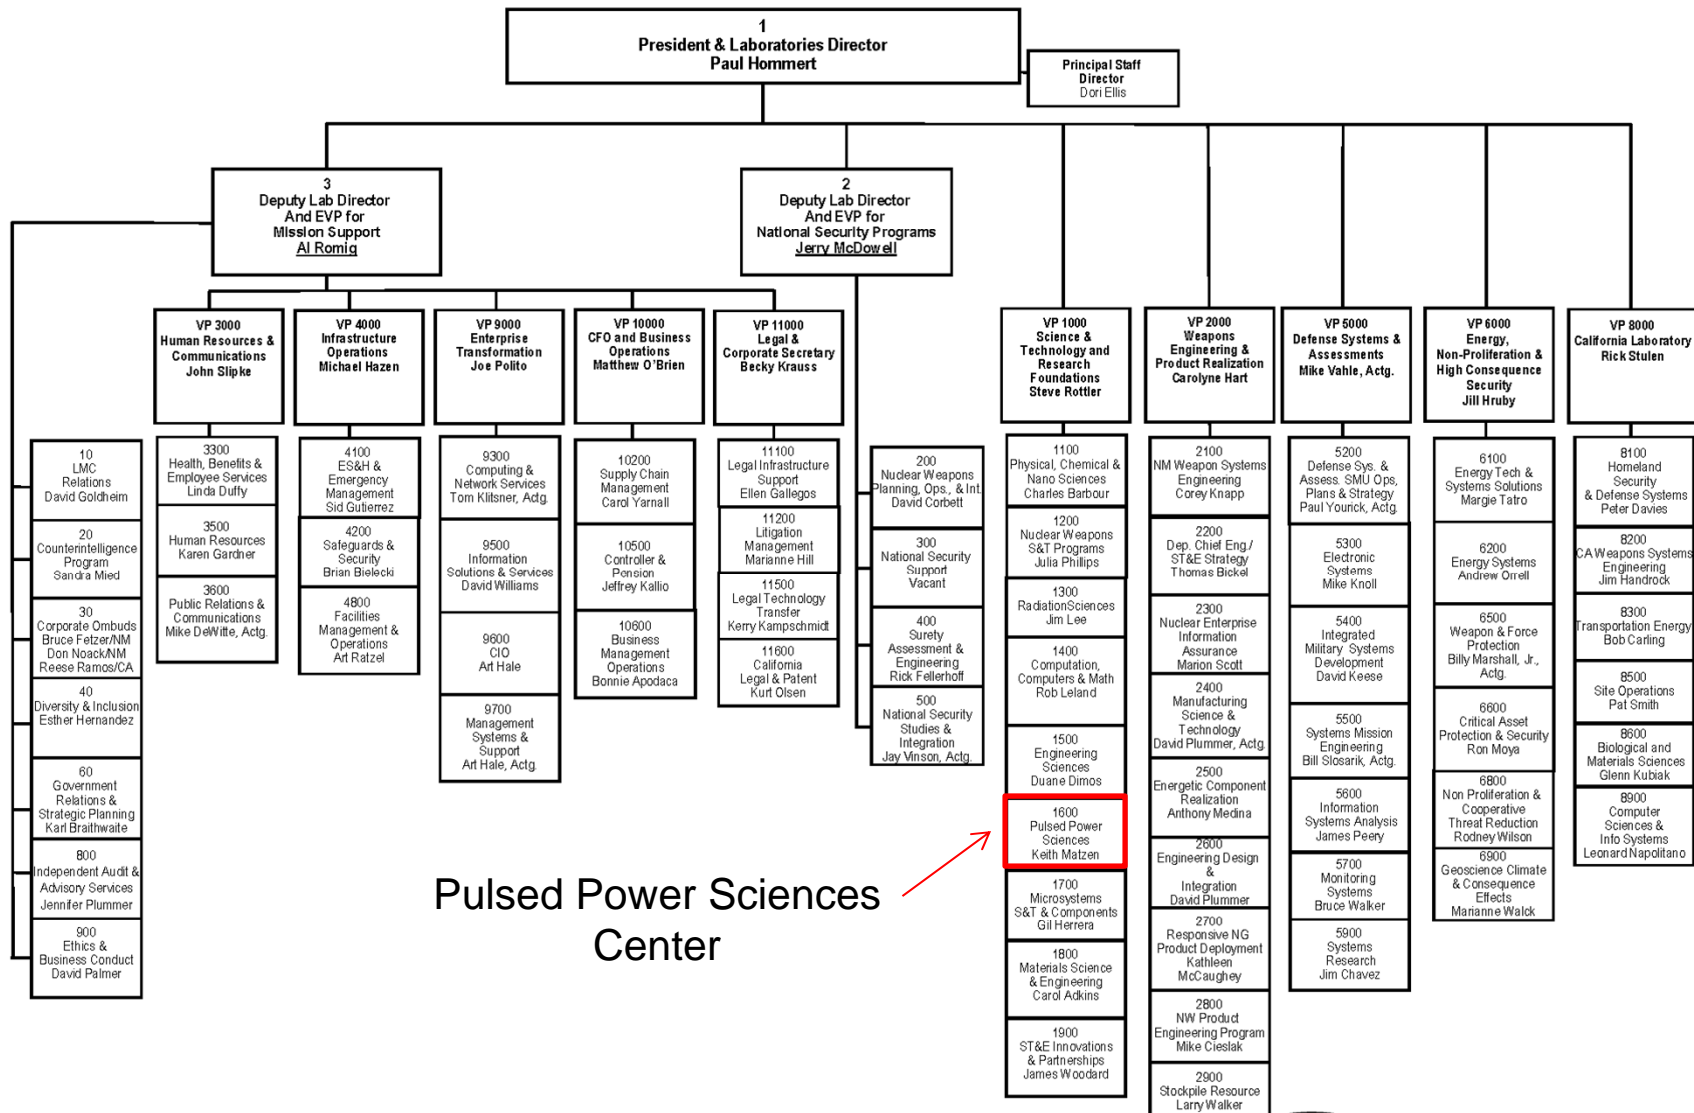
1
President & Laboratories Director
Paul Hommert

Principal Staff Director
Dori Ellis

3
Deputy Lab Director And EVP for Mission Support
Al Romig

2
Deputy Lab Director And EVP for National Security Programs
Jerry McDowell

10
LMC Relations
David Goldheim

20
Counterintelligence Program
Sandra Mied

30
Corporate Ombuds
Bruce Fetzer/NM
Don Noack/NM
Reese Ramos/CA

40
Diversity & Inclusion
Esther Hernandez

60
Government Relations & Strategic Planning
Karl Braithwaite

800
Independent Audit & Advisory Services
Jennifer Plummer

900
Ethics & Business Conduct
David Palmer

VP 3000
Human Resources & Communications
John Slipke

3300
Health, Benefits & Employee Services
Linda Duffy

3500
Human Resources
Karen Gardner

3600
Public Relations & Communications
Mike DeWitte, Actg.

VP 4000
Infrastructure Operations
Michael Hazen

4100
ES&H & Emergency Management
Sid Gutierrez

4200
Safeguards & Security
Brian Bielecki

4800
Facilities Management & Operations
Art Ratzel

VP 9000
Enterprise Transformation
Joe Polito

9300
Computing & Network Services
Tom Klitsner, Actg.

9500
Information Solutions & Services
David Williams

9600
CIO
Art Hale

9700
Management Systems & Support
Art Hale, Actg.

VP 10000
CFO and Business Operations
Matthew O'Brien

10200
Supply Chain Management
Carol Yarnall

10500
Controller & Pension
Jeffrey Kallio

10600
Business Management Operations
Bonnie Apodaca

VP 11000
Legal & Corporate Secretary
Becky Krauss

11100
Legal Infrastructure Support
Ellen Gallegos

11200
Litigation Management
Marianne Hill

11500
Legal Technology Transfer
Kerry Kampschmidt

11600
California Legal & Patent
Kurt Olsen

200
Nuclear Weapons Planning, Ops., & Int.
David Corbett

300
National Security Support
Vacant

400
Surety Assessment & Engineering
Rick Fellerhoff

500
National Security Studies & Integration
Jay Vinson, Actg.

VP 1000
Science & Technology and Research Foundations
Steve Rottler

1100
Physical, Chemical & Nano Sciences
Charles Barbour

1200
Nuclear Weapons S&T Programs
Julia Phillips

1300
RadiationSciences
Jim Lee

1400
Computation, Computers & Math
Rob Leland

1500
Engineering Sciences
Duane Dimos

1600
Pulsed Power Sciences
Keith Matzen

1700
Microsystems S&T & Components
Gil Herrera

1800
Materials Science & Engineering
Carol Adkins

1900
ST&E Innovations & Partnerships
James Woodard

VP 2000
Weapons Engineering & Product Realization
Carolyne Hart

2100
NM Weapon Systems Engineering
Corey Knapp

2200
Dep. Chief Eng./ ST&E Strategy
Thomas Bickel

2300
Nuclear Enterprise Information Assurance
Marion Scott

2400
Manufacturing Science & Technology
David Plummer, Actg.

2500
Energetic Component Realization
Anthony Medina

2600
Engineering Design & Integration
David Plummer

2700
Responsive NG Product Deployment
Kathleen McCaughey

2800
NW Product Engineering Program
Mike Cieslak

2900
Stockpile Resource
Larry Walker

VP 5000
Defense Systems & Assessments
Mike Vahle, Actg.

5200
Defense Sys. & Assess. SMU Ops, Plans & Strategy
Paul Yourick, Actg.

5300
Electronic Systems
Mike Knoll

5400
Integrated Military Systems Development
David Keese

5500
Systems Mission Engineering
Bill Slosarik, Actg.

5600
Information Systems Analysis
James Peery

5700
Monitoring Systems
Bruce Walker

5900
Systems Research
Jim Chavez

VP 6000
Energy, Non-Proliferation & High Consequence Security
Jill Hruby

6100
Energy Tech & Systems Solutions
Margie Tatro

6200
Energy Systems
Andrew Orrell

6500
Weapon & Force Protection
Billy Marshall, Jr., Actg.

6600
Critical Asset Protection & Security
Ron Moya

6800
Non Proliferation & Cooperative Threat Reduction
Rodney Wilson

6900
Geoscience Climate & Consequence Effects
Marianne Walck

VP 8000
California Laboratory
Rick Stulen

8100
Homeland Security & Defense Systems
Peter Davies

8200
CA Weapons Systems Engineering
Jim Handrock

8300
Transportation Energy
Bob Carling

8500
Site Operations
Pat Smith

8600
Biological and Materials Sciences
Glenn Kubiak

8900
Computer Sciences & Info Systems
Leonard Napolitano

Pulsed Power Sciences Center